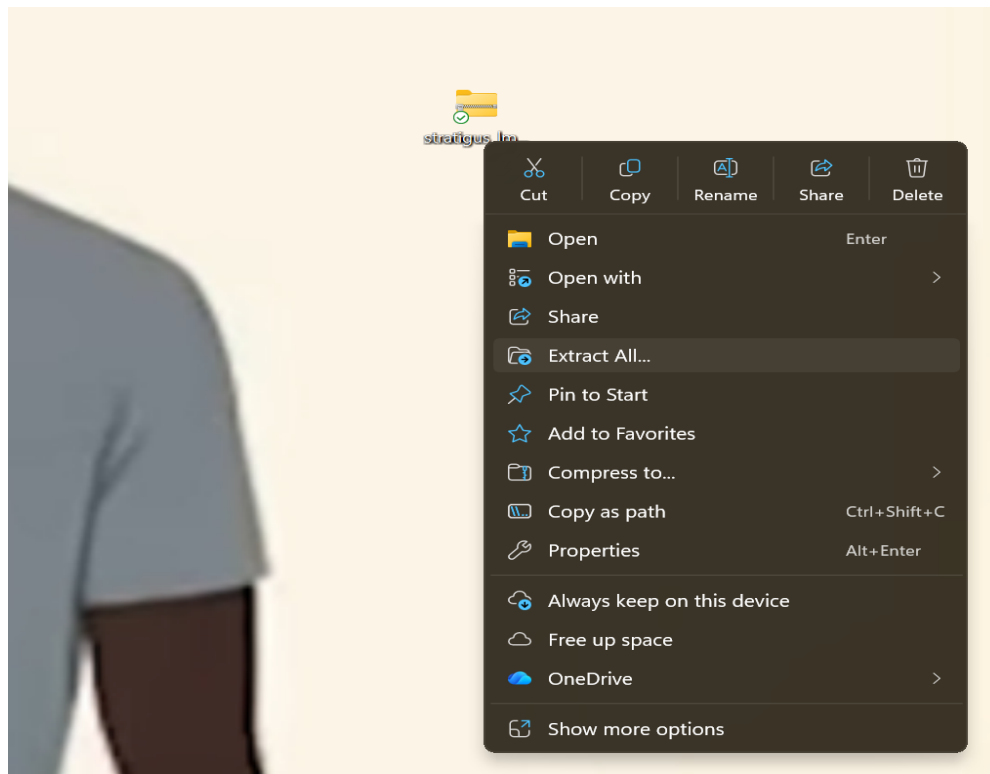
stratigus_lm

Cut Copy Rename Share Delete

Open Enter
Open with
Share
Extract All...
Pin to Start
Add to Favorites
Compress to...
Copy as path Ctrl+Shift+C
Properties Alt+Enter

Always keep on this device
Free up space
OneDrive

Show more options